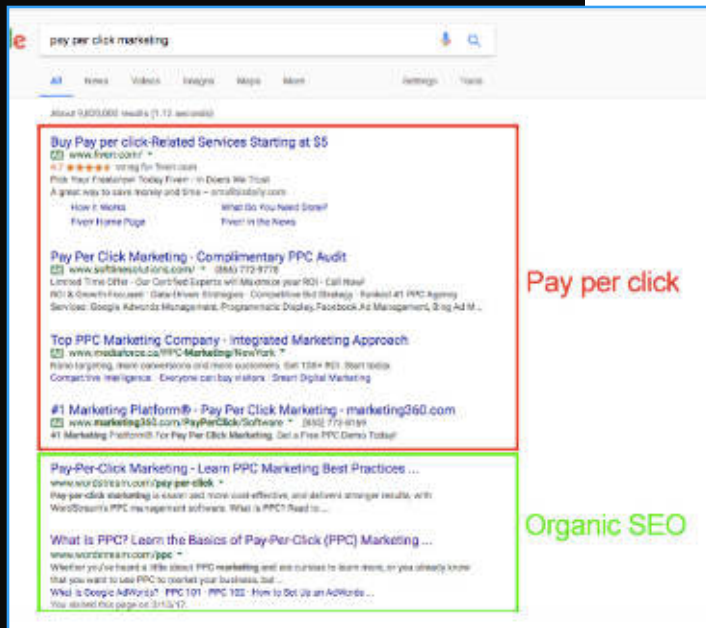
le

pay per click marketing

All News Videos Images Maps More Settings Tools

About 9,820,000 results (1.12 seconds)

Buy Pay per click-Related Services Starting at $5
Ad www.fiverr.com/
4.7 ★★★★★ rating for fiverr.com
Pick Your Freelancer Today Fiverr - It Does We Trust
A great way to save money and time – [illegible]

How It Works
What Do You Need Done?
Fiverr Home Page
Fiverr In the News

Pay Per Click Marketing - Complimentary PPC Audit
Ad www.softlinesolutions.com/ (866) 772-9778
Limited Time Offer - Our Certified Experts will Maximize your ROI - Call Now!
ROI & Growth Focused · Data-Driven Strategies · Competitive Bid Strategy · Ranked #1 PPC Agency
Services: Google Adwords Management, Programmatic Display, Facebook Ad Management, Bing Ad M...

Top PPC Marketing Company - Integrated Marketing Approach
Ad www.mediaforce.ca/PPC-Marketing/NewYork
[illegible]
Competitive Intelligence · Everyone can buy visitors · Smart Digital Marketing

#1 Marketing Platform® - Pay Per Click Marketing - marketing360.com
Ad www.marketing360.com/PayPerClick/Software (850) 772-9199
#1 Marketing Platform® For Pay Per Click Marketing. Get a Free PPC Demo Today!

Pay per click

Pay-Per-Click Marketing - Learn PPC Marketing Best Practices ...
www.wordstream.com/pay-per-click
Pay-per-click marketing is easier and more cost-effective, and delivers stronger results, with WordStream's PPC management software. What is PPC? Read to ...

What is PPC? Learn the Basics of Pay-Per-Click (PPC) Marketing ...
www.wordstream.com/ppc
Whether you've heard a little about PPC marketing and are curious to learn more, or you already know that you want to use PPC to market your business, but ...
What is Google AdWords? · PPC 101 · PPC 102 · How to Set Up an AdWords ...
You visited this page on 3/13/17.

Organic SEO